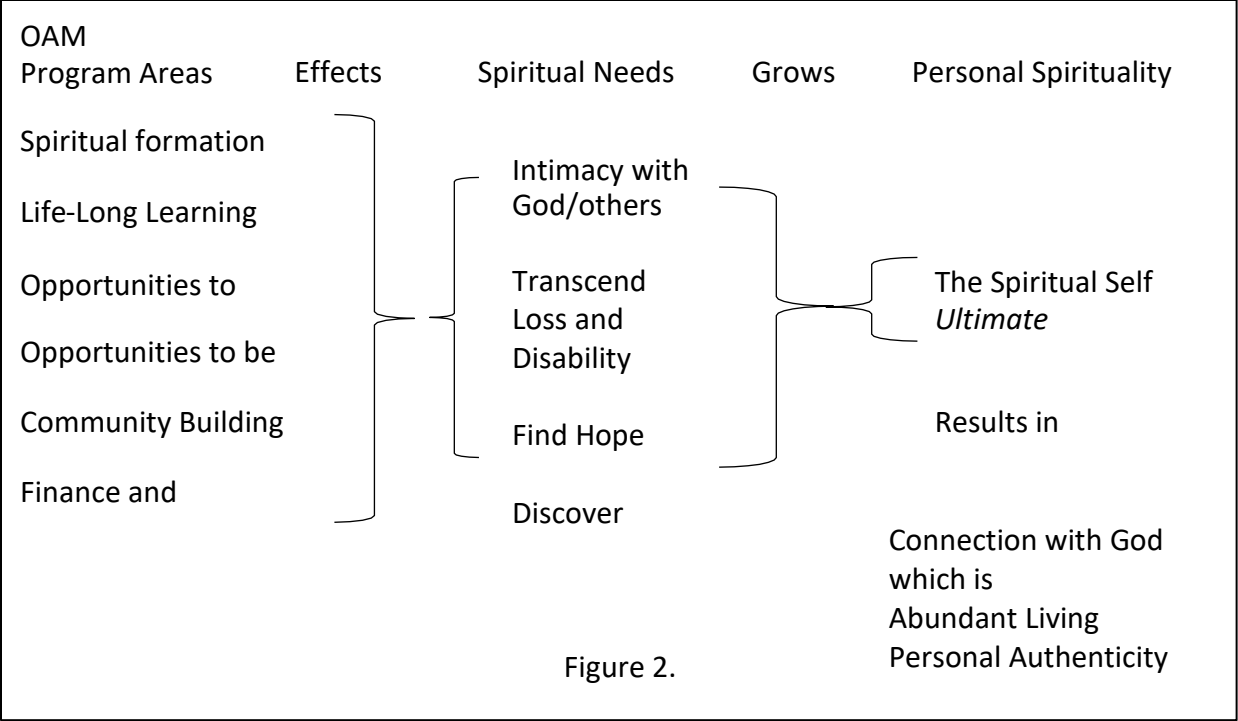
OAM
Program Areas Effects Spiritual Needs Grows Personal Spirituality

Spiritual formation

Life-Long Learning

Opportunities to

Opportunities to be

Community Building

Finance and

Intimacy with God/others

Transcend Loss and Disability

Find Hope

Discover

The Spiritual Self
*Ultimate*

Results in

Connection with God which is
Abundant Living
Personal Authenticity

Figure 2.